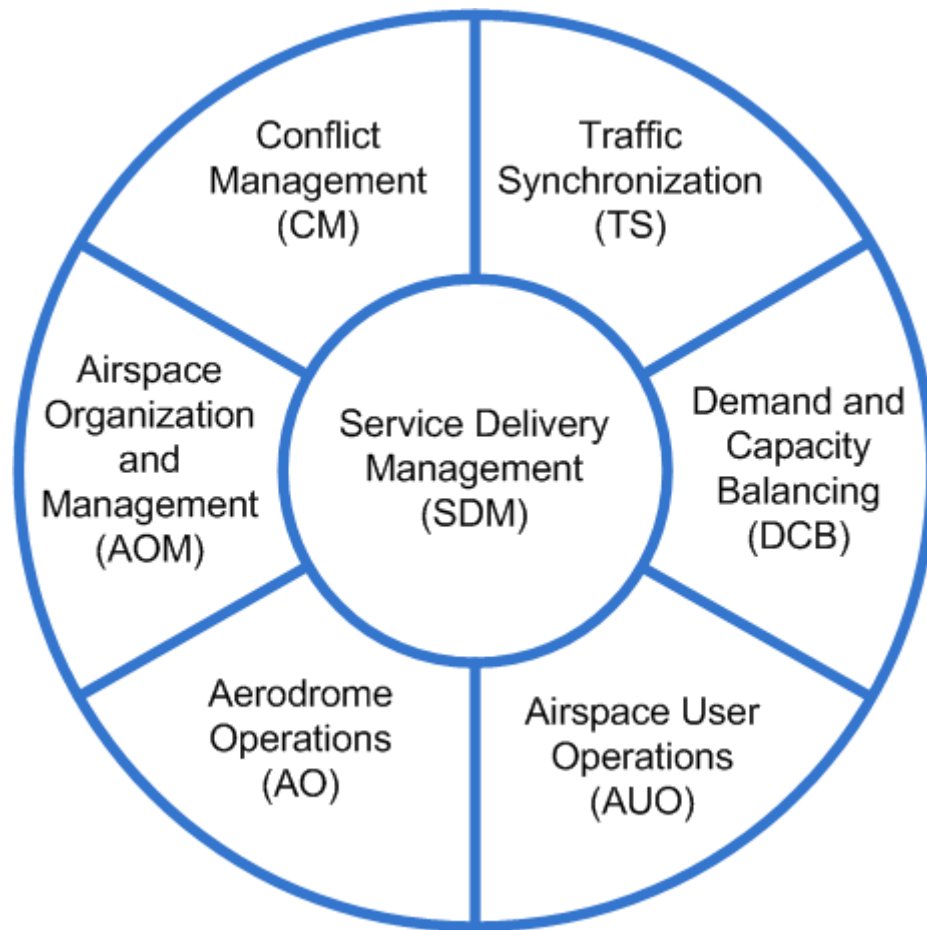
Conflict Management (CM)

Traffic Synchronization (TS)

Airspace Organization and Management (AOM)

Service Delivery Management (SDM)

Demand and Capacity Balancing (DCB)

Aerodrome Operations (AO)

Airspace User Operations (AUO)